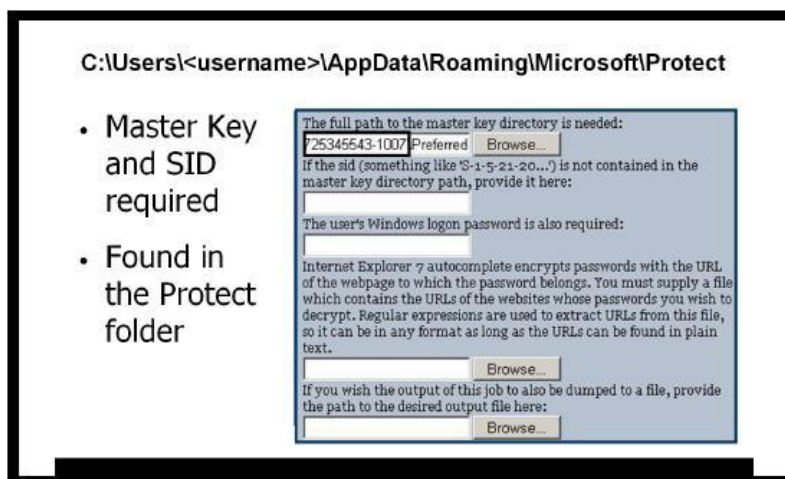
C:\Users\<username>\AppData\Roaming\Microsoft\Protect

- Master Key and SID required
- Found in the Protect folder

The full path to the master key directory is needed:

725345543-1007\Preferred Browse...

If the sid (something like 'S-1-5-21-20...') is not contained in the master key directory path, provide it here:

The user's Windows logon password is also required:

Internet Explorer 7 autocomplete encrypts passwords with the URL of the webpage to which the password belongs. You must supply a file which contains the URLs of the websites whose passwords you wish to decrypt. Regular expressions are used to extract URLs from this file, so it can be in any format as long as the URLs can be found in plain text.

Browse...

If you wish the output of this job to also be dumped to a file, provide the path to the desired output file here:

Browse...